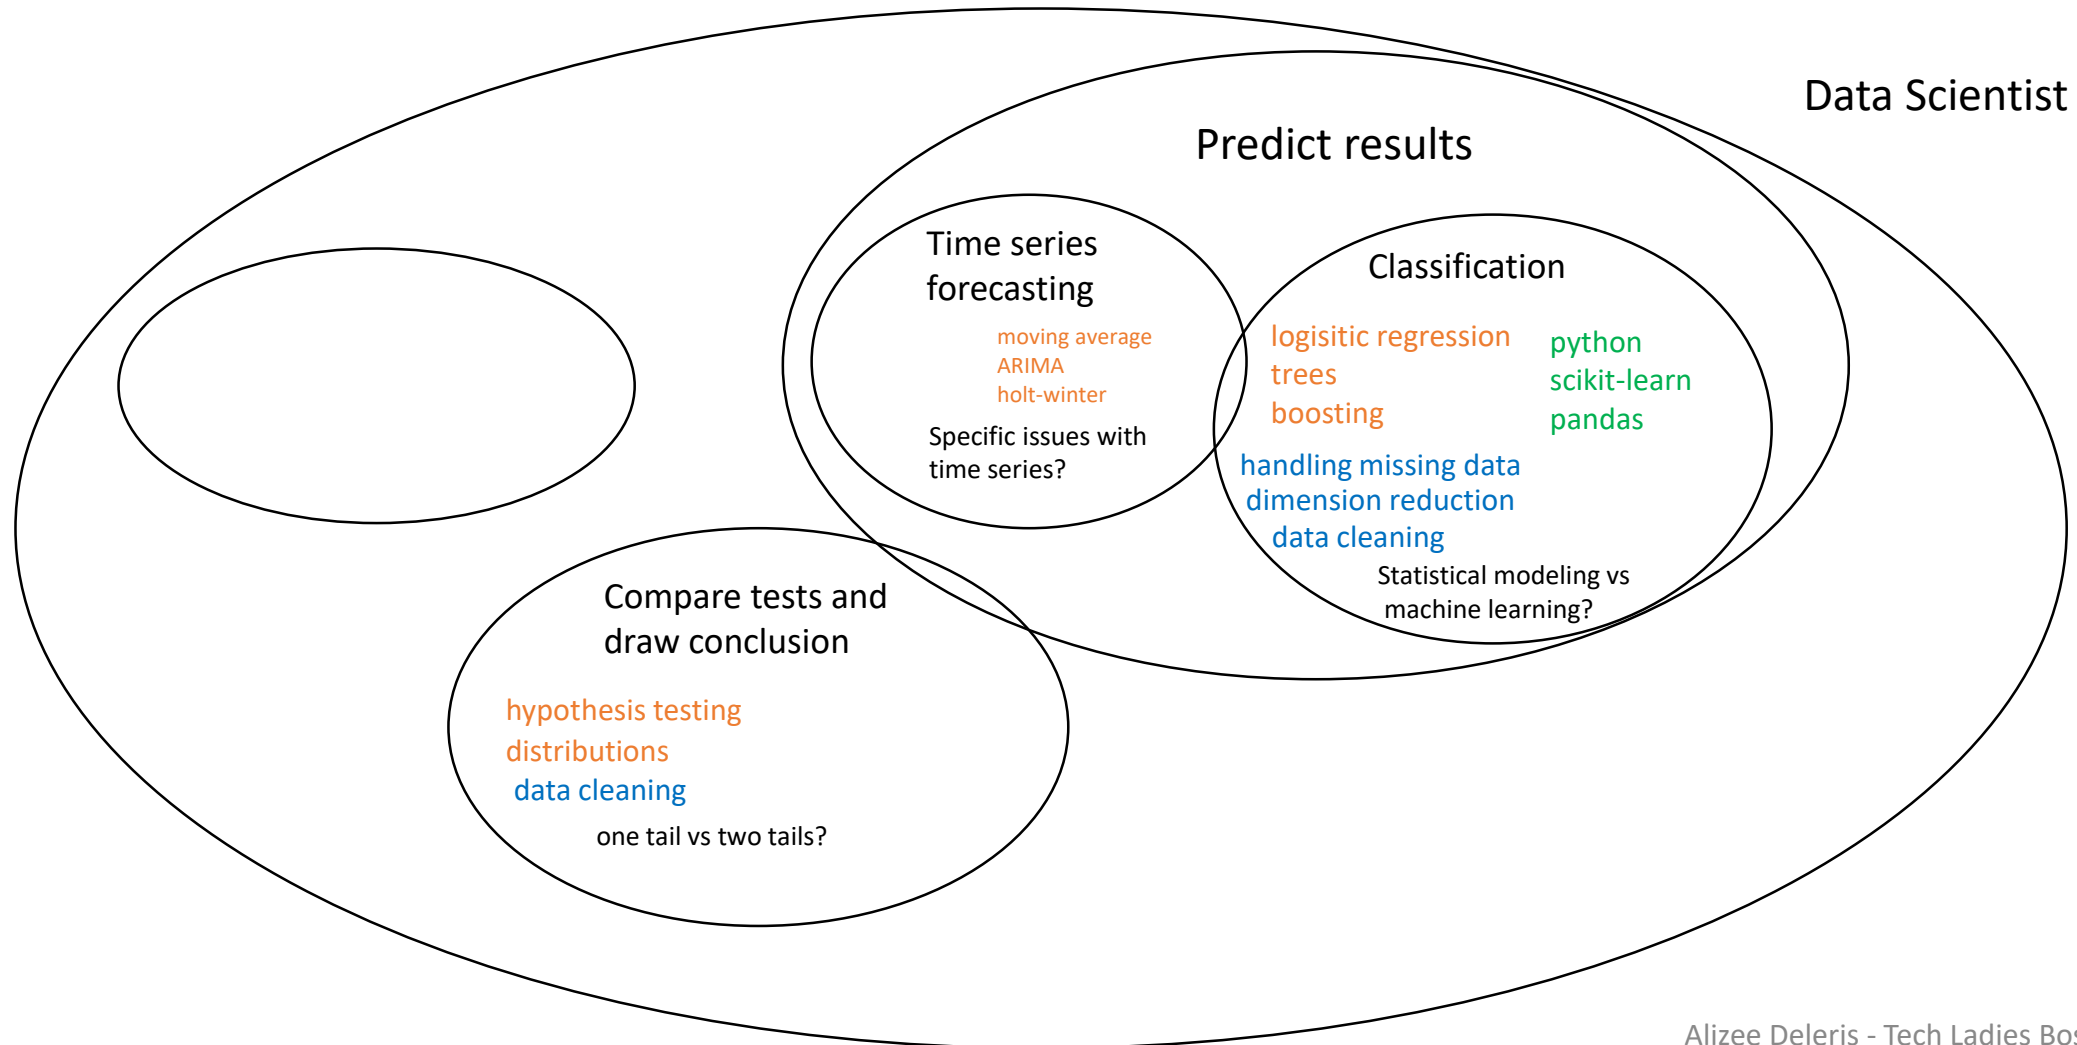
Data Scientist

Predict results

Time series forecasting

moving average
ARIMA
holt-winter

Specific issues with time series?

Classification

logisitic regression
trees
boosting

python
scikit-learn
pandas

handling missing data
dimension reduction
data cleaning

Statistical modeling vs machine learning?

Compare tests and draw conclusion

hypothesis testing
distributions
data cleaning

one tail vs two tails?

Alizee Deleris - Tech Ladies Bo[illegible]